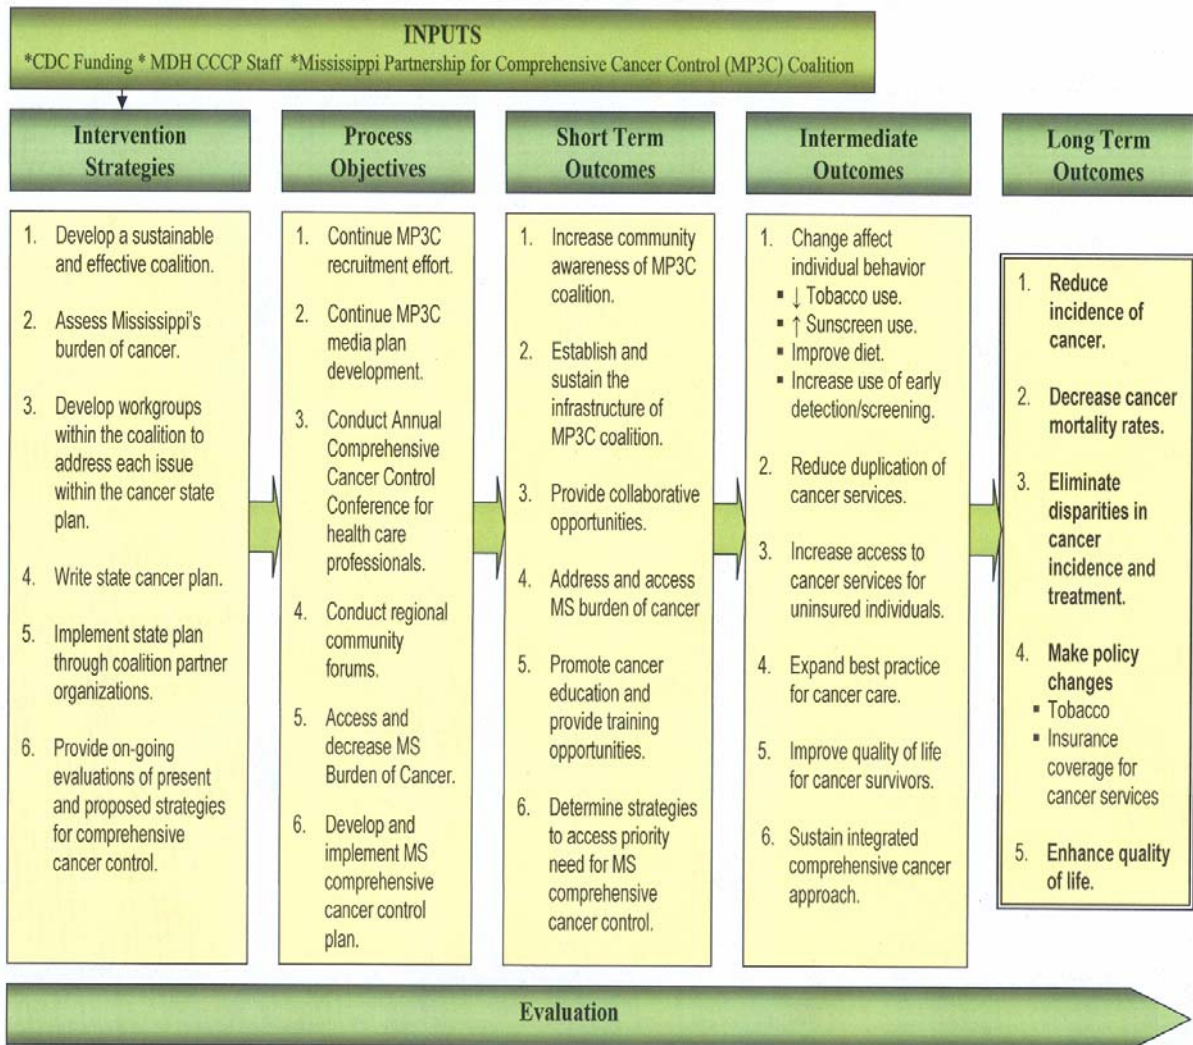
INPUTS
*CDC Funding * MDH CCCP Staff *Mississippi Partnership for Comprehensive Cancer Control (MP3C) Coalition

Intervention Strategies

1. Develop a sustainable and effective coalition.

2. Assess Mississippi's burden of cancer.

3. Develop workgroups within the coalition to address each issue within the cancer state plan.

4. Write state cancer plan.

5. Implement state plan through coalition partner organizations.

6. Provide on-going evaluations of present and proposed strategies for comprehensive cancer control.

Process Objectives

1. Continue MP3C recruitment effort.

2. Continue MP3C media plan development.

3. Conduct Annual Comprehensive Cancer Control Conference for health care professionals.

4. Conduct regional community forums.

5. Access and decrease MS Burden of Cancer.

6. Develop and implement MS comprehensive cancer control plan.

Short Term Outcomes

1. Increase community awareness of MP3C coalition.

2. Establish and sustain the infrastructure of MP3C coalition.

3. Provide collaborative opportunities.

4. Address and access MS burden of cancer

5. Promote cancer education and provide training opportunities.

6. Determine strategies to access priority need for MS comprehensive cancer control.

Intermediate Outcomes

1. Change affect individual behavior
▪ ↓ Tobacco use.
▪ ↑ Sunscreen use.
▪ Improve diet.
▪ Increase use of early detection/screening.

2. Reduce duplication of cancer services.

3. Increase access to cancer services for uninsured individuals.

4. Expand best practice for cancer care.

5. Improve quality of life for cancer survivors.

6. Sustain integrated comprehensive cancer approach.

Long Term Outcomes

1. Reduce incidence of cancer.

2. Decrease cancer mortality rates.

3. Eliminate disparities in cancer incidence and treatment.

4. Make policy changes
▪ Tobacco
▪ Insurance coverage for cancer services

5. Enhance quality of life.

Evaluation